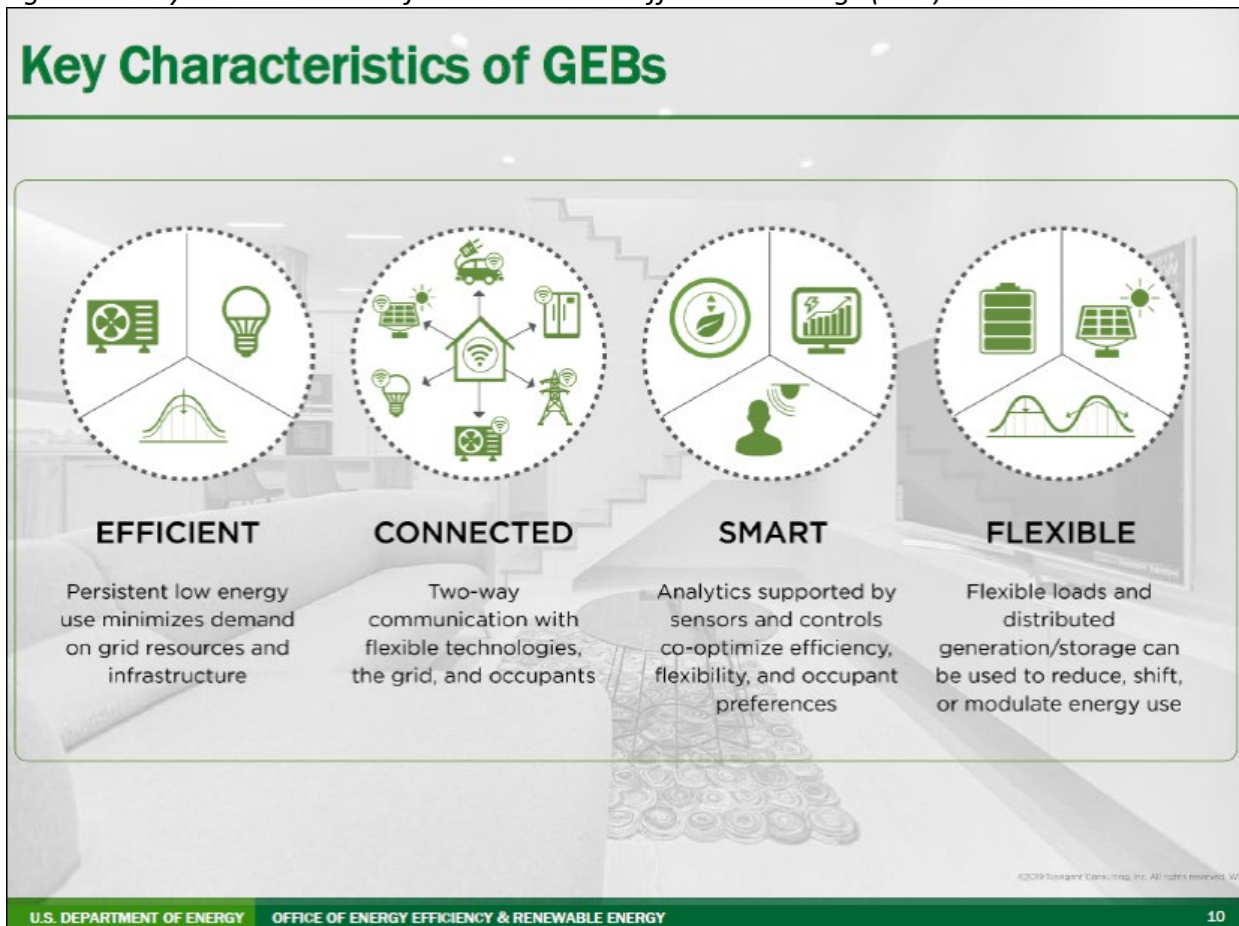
Key Characteristics of GEBs

EFFICIENT

Persistent low energy use minimizes demand on grid resources and infrastructure

CONNECTED

Two-way communication with flexible technologies, the grid, and occupants

SMART

Analytics supported by sensors and controls co-optimize efficiency, flexibility, and occupant preferences

FLEXIBLE

Flexible loads and distributed generation/storage can be used to reduce, shift, or modulate energy use

©2019 Navigant Consulting, Inc. All rights reserved. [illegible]

U.S. DEPARTMENT OF ENERGY OFFICE OF ENERGY EFFICIENCY & RENEWABLE ENERGY

10